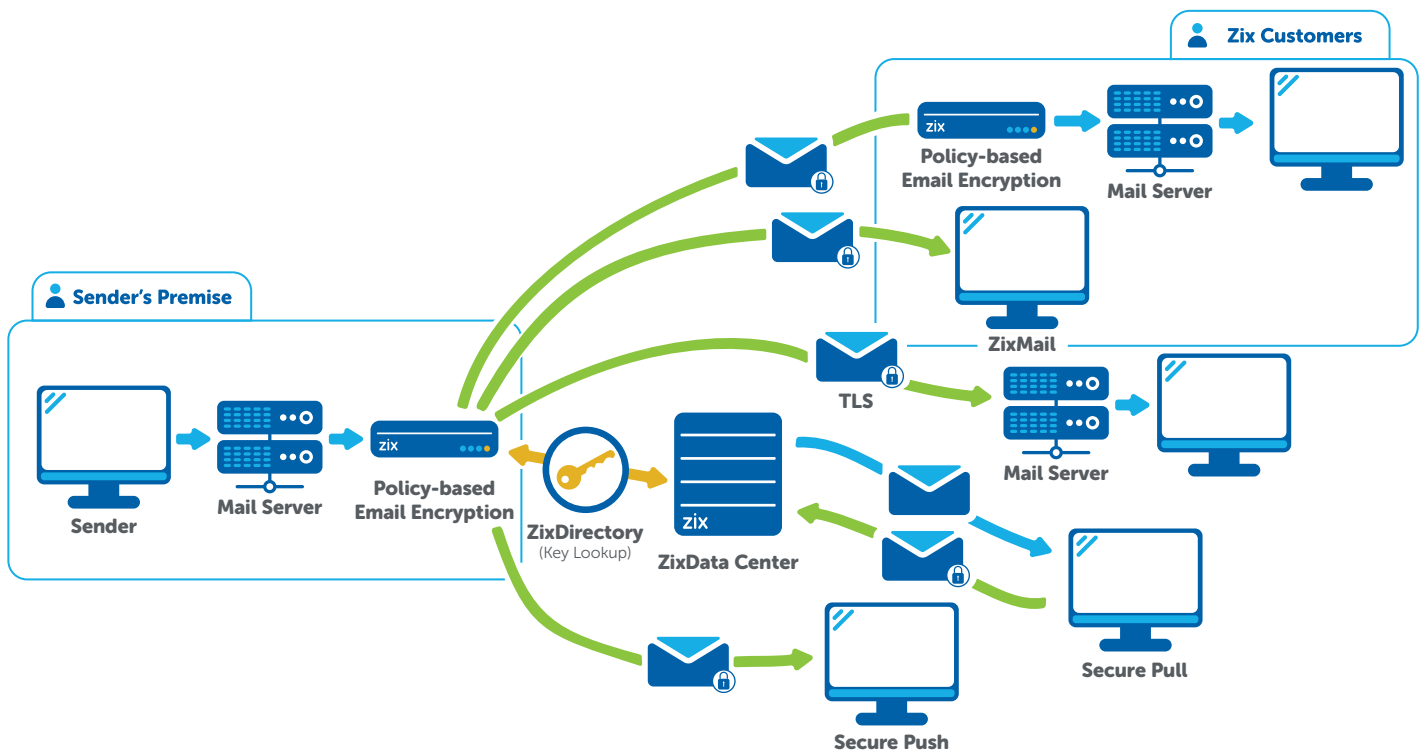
Zix Customers

zix

Policy-based Email Encryption

Mail Server

ZixMail

Sender's Premise

TLS

Mail Server

Sender

Mail Server

zix

Policy-based Email Encryption

ZixDirectory
(Key Lookup)

zix

ZixData Center

Secure Pull

Secure Push